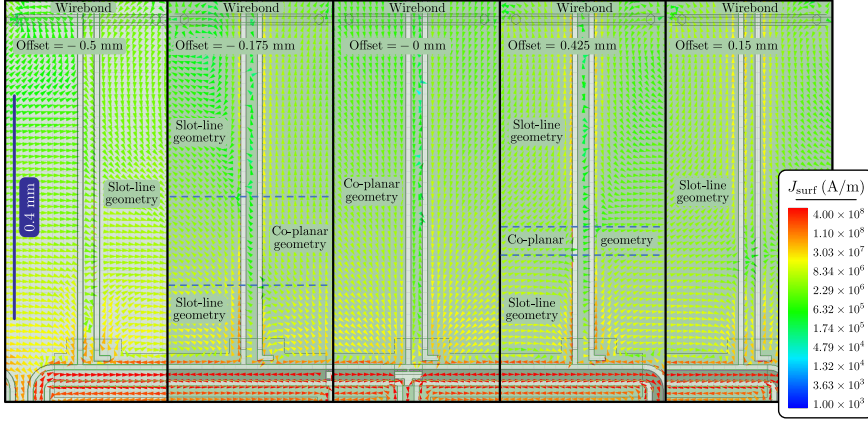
Wirebond
Offset = − 0.5 mm
0.4 mm
Slot-line geometry

Wirebond
Offset = − 0.175 mm
Slot-line geometry
Co-planar geometry
Slot-line geometry

Wirebond
Offset = − 0 mm
Co-planar geometry

Wirebond
Offset = 0.425 mm
Slot-line geometry
Co-planar geometry
Slot-line geometry

Wirebond
Offset = 0.15 mm
Slot-line geometry

$J_{\mathrm{surf}}$ (A/m)
$4.00 \times 10^8$
$1.10 \times 10^8$
$3.03 \times 10^7$
$8.34 \times 10^6$
$2.29 \times 10^6$
$6.32 \times 10^5$
$1.74 \times 10^5$
$4.79 \times 10^4$
$1.32 \times 10^4$
$3.63 \times 10^3$
$1.00 \times 10^3$